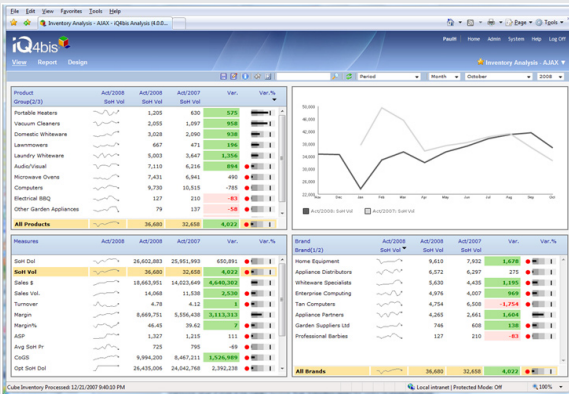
File Edit View Favorites Tools Help

Inventory Analysis - AJAX - iQ4bis Analysis (4.0.0...

Page Tools

iQ4bis

PaulH Home Admin System Help Log Off

View Report Design

Inventory Analysis - AJAX

Period Month October 2008

| Product Group(2/3) | | Act/2008 SoH Vol | Act/2007 SoH Vol | Var. | Var.% |
|---|---|---|---|---|---|
| Portable Heaters | | 1,205 | 630 | 575 | |
| Vacuum Cleaners | | 2,055 | 1,097 | 958 | |
| Domestic Whiteware | | 3,028 | 2,090 | 938 | |
| Lawnmowers | | 667 | 471 | 196 | |
| Laundry Whiteware | | 5,003 | 3,647 | 1,356 | |
| Audio/Visual | | 7,110 | 6,216 | 894 | |
| Microwave Ovens | | 7,431 | 6,941 | 490 | |
| Computers | | 9,730 | 10,515 | -785 | |
| Electrical BBQ | | 127 | 210 | -83 | |
| Other Garden Appliances | | 79 | 137 | -58 | |
| All Products | | 36,680 | 32,658 | 4,022 | |

60,000 50,000 40,000 30,000 20,000 10,000 0
Nov Dec Jan Feb Mar Apr May Jun Jul Aug Sep Oct

Act/2008: SoH Vol   Act/2007: SoH Vol

| Measures | | Act/2008 | Act/2007 | Var. | Var.% |
|---|---|---|---|---|---|
| SoH Dol | | 26,602,883 | 25,951,993 | 650,891 | |
| SoH Vol | | 36,680 | 32,658 | 4,022 | |
| Sales $ | | 18,663,951 | 14,023,649 | 4,640,302 | |
| Sales Vol | | 14,068 | 11,538 | 2,530 | |
| Turnover | | 4.78 | 4.12 | 1 | |
| Margin | | 8,669,751 | 5,556,438 | 3,113,313 | |
| Margin% | | 46.45 | 39.62 | 7 | |
| ASP | | 1,327 | 1,215 | 111 | |
| Avg SoH Pr | | 725 | 795 | -69 | |
| CoGS | | 9,994,200 | 8,467,211 | 1,526,989 | |
| Opt SoH Dol | | 26,435,006 | 24,042,768 | 2,392,238 | |

| Brand Brand(1/2) | | Act/2008 SoH Vol | Act/2007 SoH Vol | Var. | Var.% |
|---|---|---|---|---|---|
| Home Equipment | | 9,610 | 7,933 | 1,676 | |
| Appliance Distributors | | 6,572 | 6,297 | 275 | |
| Whiteware Specialists | | 5,630 | 4,435 | 1,195 | |
| Enterprise Computing | | 4,976 | 4,007 | 969 | |
| Tan Computers | | 4,754 | 6,508 | -1,754 | |
| Appliance Partners | | 4,265 | 2,661 | 1,604 | |
| Garden Suppliers Ltd | | 746 | 608 | 138 | |
| Professional Barbies | | 127 | 210 | -83 | |
| All Brands | | 36,680 | 32,658 | 4,022 | |

Cube Inventory Processed: 12/21/2007 9:40:10 PM

Local intranet | Protected Mode: Off    100%